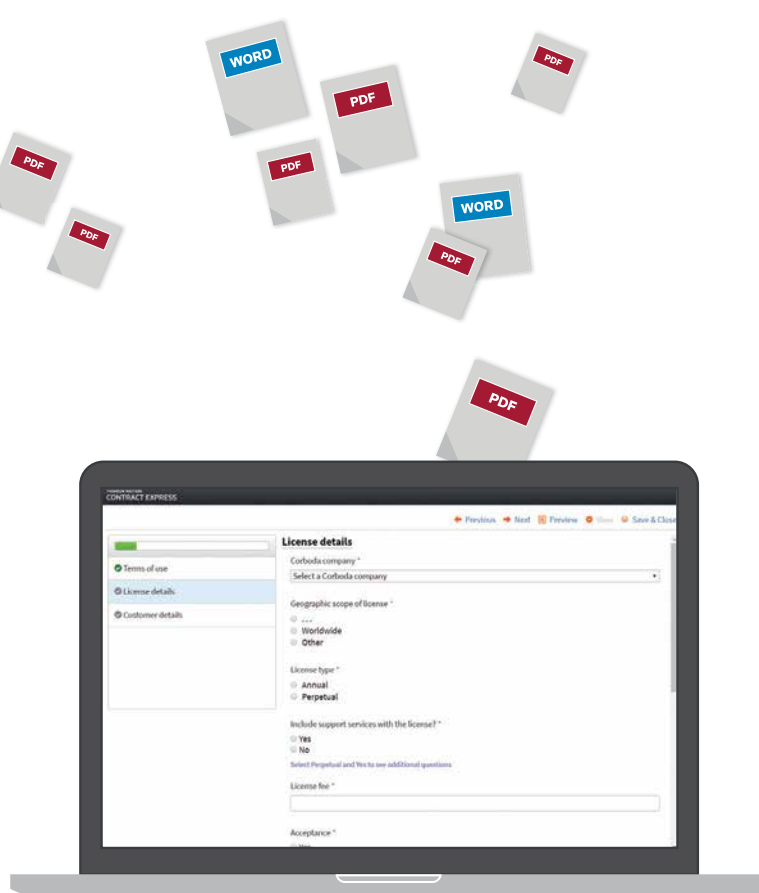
WORD

PDF

PDF

PDF

PDF

PDF

WORD

PDF

PDF

THOMSON REUTERS
CONTRACT EXPRESS

Previous Next Preview View Save & Close

Terms of use

License details

Customer details

License details

Corboda company *

Select a Corboda company

Geographic scope of license *

...

Worldwide

Other

License type *

Annual

Perpetual

Include support services with the license? *

Yes

No

Select Perpetual and Yes to see additional questions

License fee *

Acceptance *

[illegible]